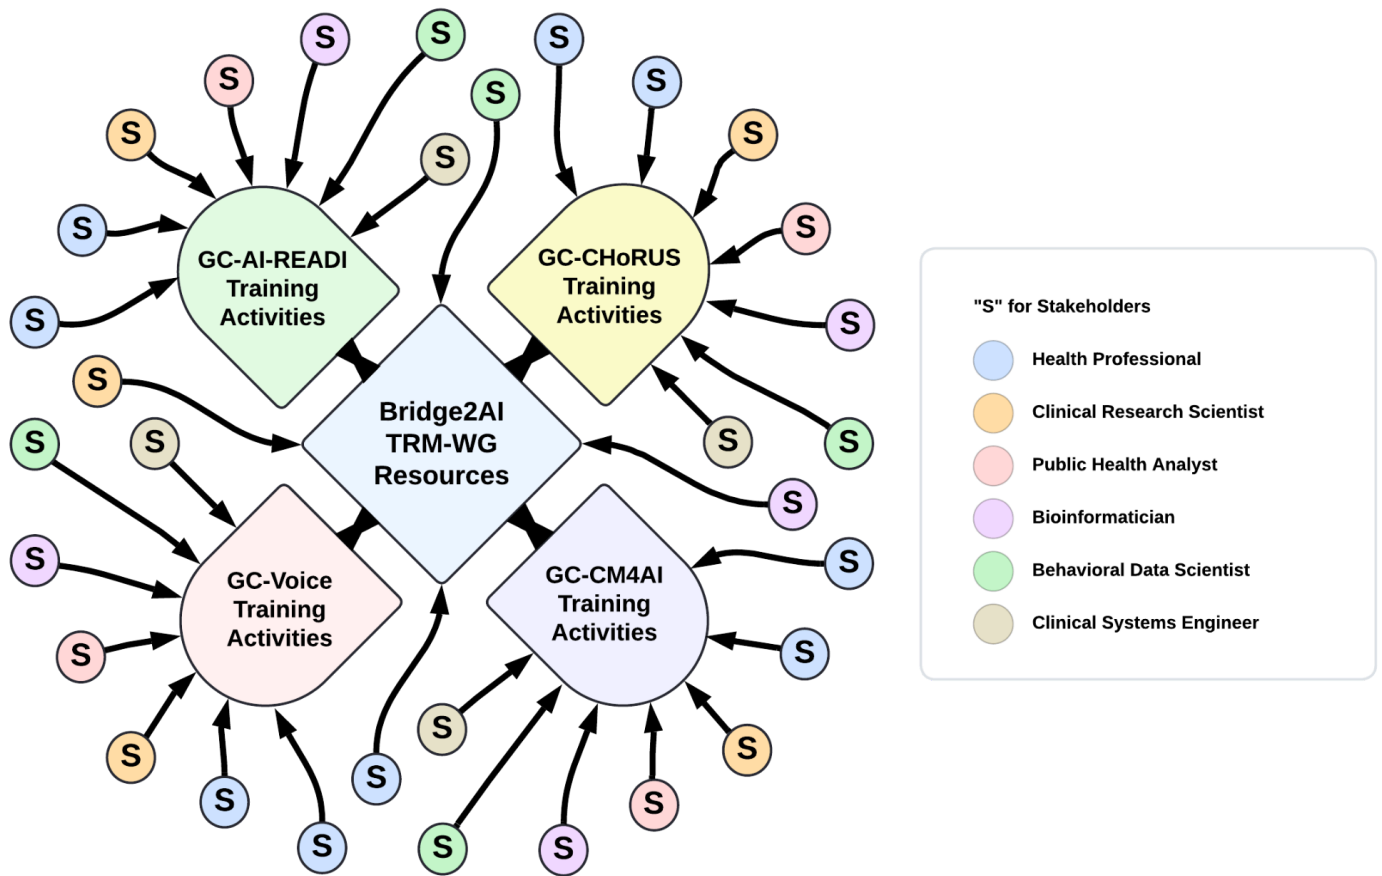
S S S S S S S
GC-AI-READI Training Activities

S S S S S S S S S
GC-CHoRUS Training Activities

Bridge2AI TRM-WG Resources

S S S S S S S
GC-Voice Training Activities

S S S S S S S S S
GC-CM4AI Training Activities

"S" for Stakeholders
Health Professional
Clinical Research Scientist
Public Health Analyst
Bioinformatician
Behavioral Data Scientist
Clinical Systems Engineer